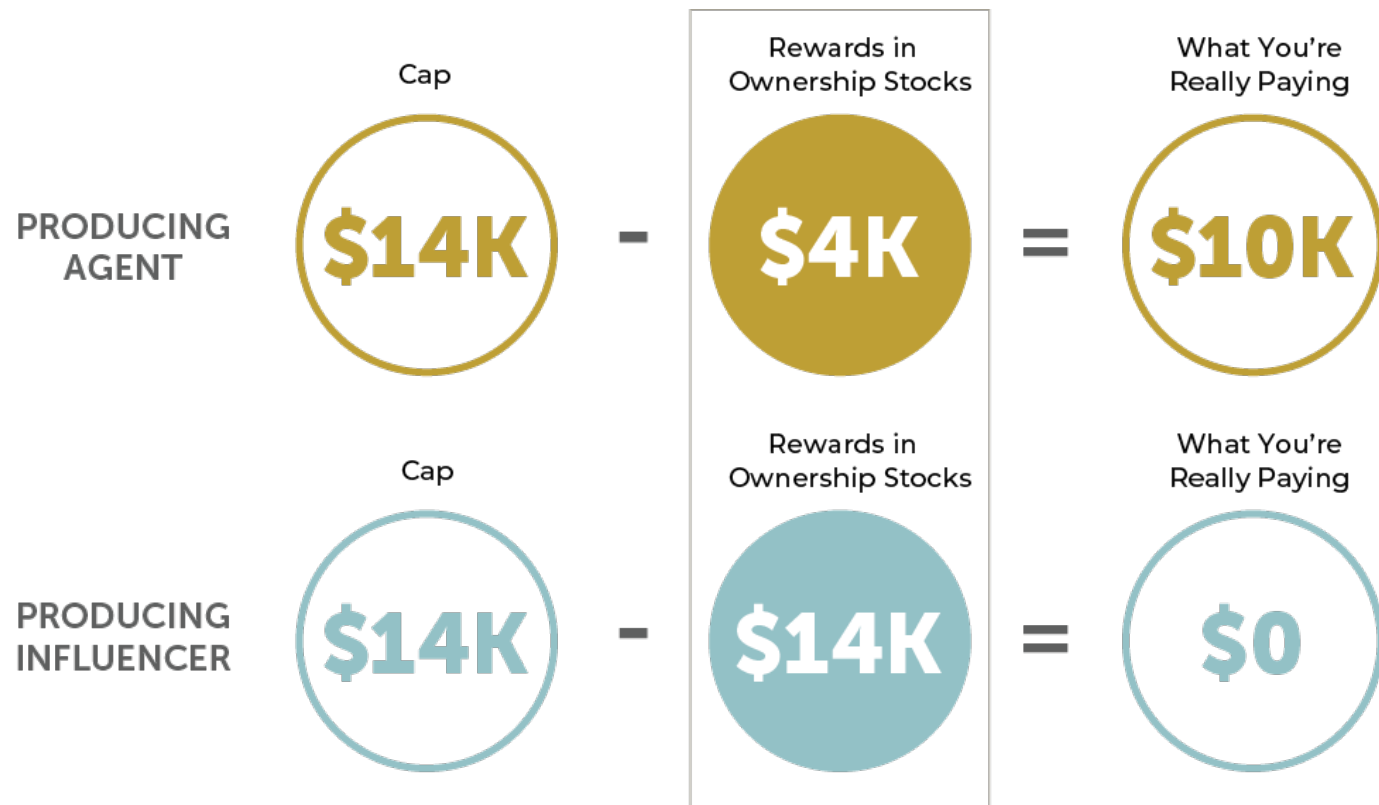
PRODUCING AGENT

Cap

\$14K

-

Rewards in Ownership Stocks

\$4K

=

What You're Really Paying

\$10K

PRODUCING INFLUENCER

Cap

\$14K

-

Rewards in Ownership Stocks

\$14K

=

What You're Really Paying

\$0